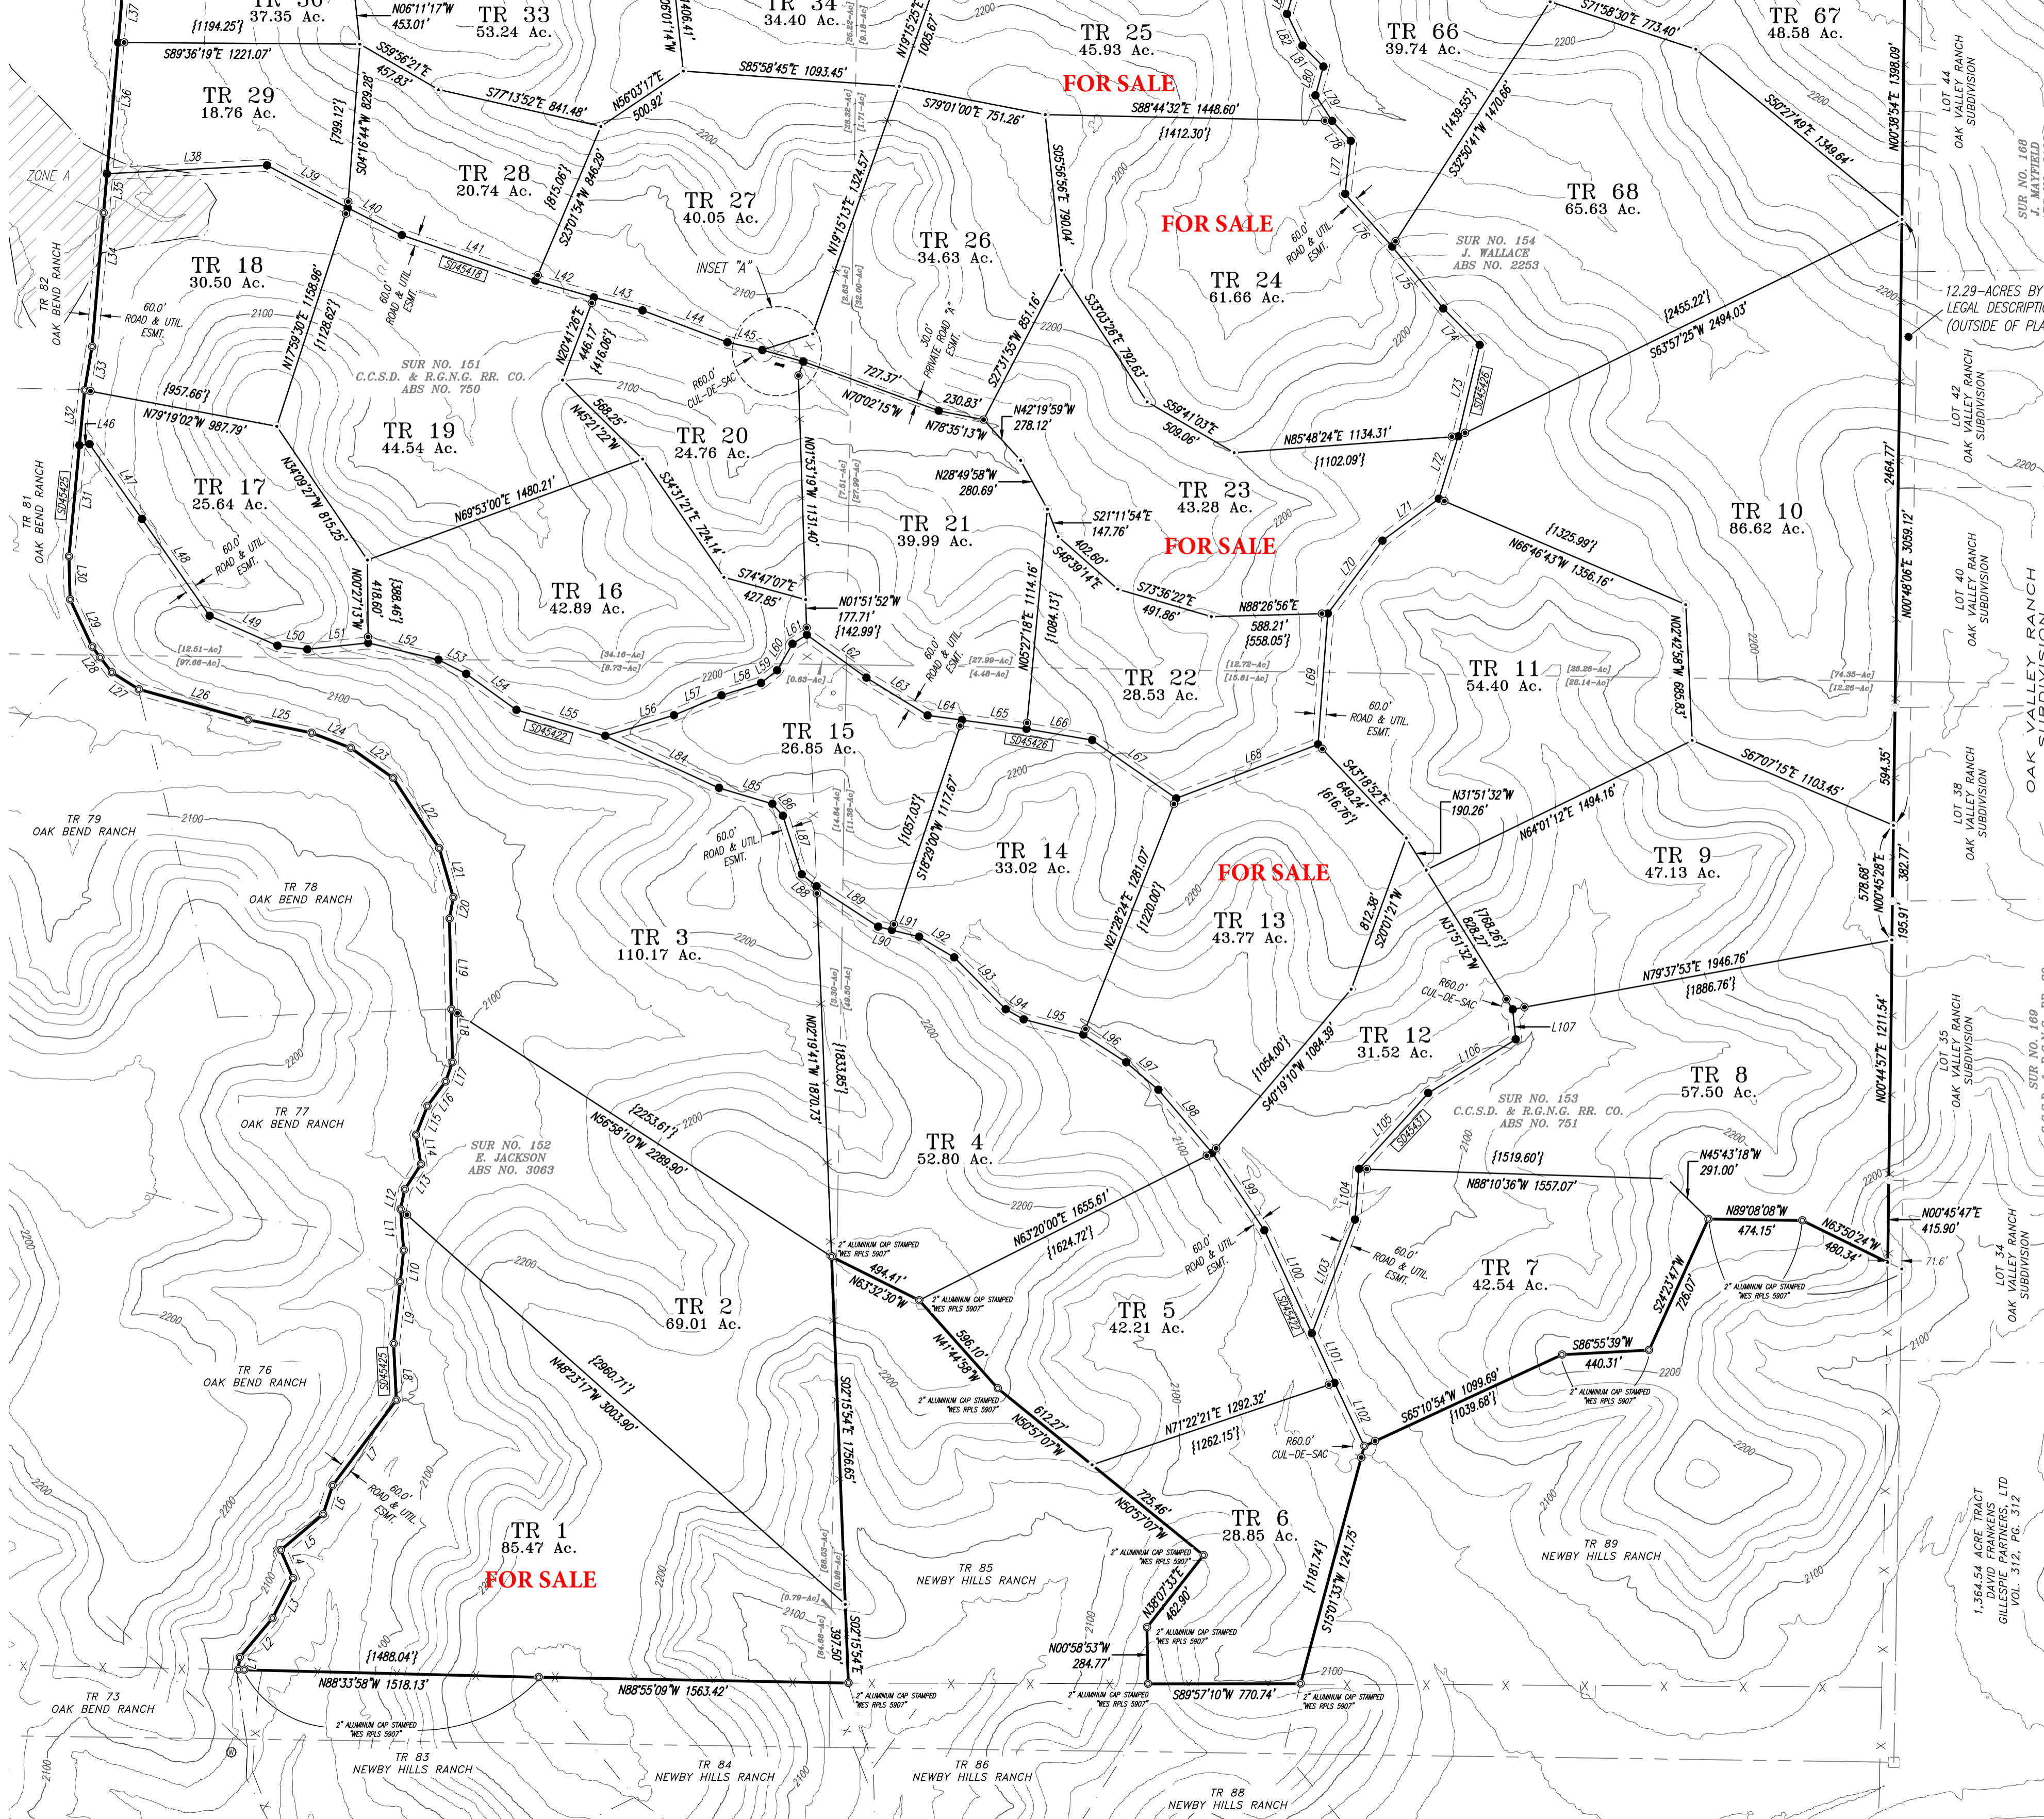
TR 30
37.35 Ac.
{1194.25'}
N06°11'17"W
453.01'
TR 33
53.24 Ac.
TR 34
34.40 Ac.
TR 25
45.93 Ac.
FOR SALE
TR 66
39.74 Ac.
TR 67
48.58 Ac.
S71°58'30"E 773.40'
S89°36'19"E 1221.07'
S58°56'21"E
457.83'
S85°58'45"E 1093.45'
N19°15'25"E
1005.67'
TR 29
18.76 Ac.
S77°13'52"E 841.48'
N56°03'17"E
500.92'
S79°01'00"E 751.26'
S88°44'32"E 1448.60'
{1412.30'}
S50°27'49"E 1349.64'
N00°38'54"E 1398.09'
LOT 44
OAK VALLEY RANCH
SUBDIVISION
ZONE A
TR 28
20.74 Ac.
S04°16'44"W 829.28'
{798.12'}
{815.06'}
S23°01'54"W 846.29'
TR 27
40.05 Ac.
N19°15'13"E 1324.57'
S00°55'36"E 790.04'
FOR SALE
S32°50'41"W 1470.66'
{1439.55'}
TR 68
65.63 Ac.
SUR NO. 168
J. MAYFIELD
TR 82
OAK BEND RANCH
TR 18
30.50 Ac.
60.0'
ROAD & UTIL.
ESMT.
SD45418
INSET "A"
TR 26
34.63 Ac.
TR 24
61.66 Ac.
SUR NO. 154
J. WALLACE
ABS NO. 2253
12.29-ACRES BY
LEGAL DESCRIPTIO
(OUTSIDE OF PLA
N17°59'30"E 1158.96'
{1128.62'}
N20°41'26"E
446.17'
{416.06'}
30.0'
PRIVATE ROAD "A"
ESMT.
S27°31'55"W 851.16'
S33°03'26"E 792.63'
{2455.22'}
S63°57'25"W 2494.03'
SUR NO. 151
C.C.S.D. & R.G.N.G. RR. CO.
ABS NO. 750
R60.0'
CUL-DE-SAC
727.37'
N70°02'15"W
230.83'
N78°35'13"W
N42°19'59"W
278.12'
S59°41'03"E
509.06'
N85°48'24"E 1134.31'
{1102.09'}
SD45426
{957.66'}
N79°19'02"W 987.79'
TR 19
44.54 Ac.
568.25'
N45°21'22"W
TR 20
24.76 Ac.
N01°53'19"W 1131.40'
N28°49'58"W
280.69'
TR 23
43.28 Ac.
LOT 42
OAK VALLEY RANCH
SUBDIVISION
TR 81
OAK BEND RANCH
SD45425
TR 17
25.64 Ac.
N34°09'27"W 815.25'
N69°53'00"E 1480.21'
S34°31'21"E 724.14'
TR 21
39.99 Ac.
S21°11'54"E
147.76'
402.60'
S48°39'14"E
FOR SALE
TR 10
86.62 Ac.
{1325.99'}
N66°46'43"W 1356.16'
60.0'
ROAD & UTIL.
ESMT.
N00°27'13"W
418.60'
{388.46'}
TR 16
42.89 Ac.
S74°47'07"E
427.85'
N01°51'52"W
177.71'
{142.99'}
N05°27'18"E 1114.16'
{1084.13'}
S73°36'22"E
491.86'
N88°26'56"E
588.21'
{558.05'}
N02°42'58"W 885.83'
LOT 40
OAK VALLEY RANCH
SUBDIVISION
N00°48'06"E 3059.12'
2464.77'
OAK VALLEY RANCH SUBDIVISION
TR 22
28.53 Ac.
TR 11
54.40 Ac.
TR 15
26.85 Ac.
SD45422
SD45426
60.0'
ROAD & UTIL.
ESMT.
S67°07'15"E 1103.45'
594.35'
LOT 38
OAK VALLEY RANCH
SUBDIVISION
TR 79
OAK BEND RANCH
60.0'
ROAD & UTIL.
ESMT.
{1057.03'}
S18°29'00"W 1117.67'
TR 14
33.02 Ac.
N21°28'24"E 1281.07'
{1220.00'}
S43°18'52"E
649.24'
{616.76'}
N31°51'32"W
190.26'
N64°01'12"E 1494.16'
FOR SALE
TR 9
47.13 Ac.
578.68'
N00°45'28"E
382.77'
TR 78
OAK BEND RANCH
TR 3
110.17 Ac.
812.38'
S20°01'21"W
TR 13
43.77 Ac.
N31°51'32"W
828.27'
{788.26'}
195.91'
N79°37'53"E 1946.76'
{1886.76'}
R60.0'
CUL-DE-SAC
L107
LOT 35
OAK VALLEY RANCH
SUBDIVISION
SUR NO. 189
N02°19'41"W 1870.73'
{1833.85'}
{1054.00'}
S40°19'10"W 1084.39'
TR 12
31.52 Ac.
TR 8
57.50 Ac.
N00°44'57"E 1211.54'
TR 77
OAK BEND RANCH
SUR NO. 152
E. JACKSON
ABS NO. 3063
{2253.61'}
N56°58'10"W 2289.90'
TR 4
52.80 Ac.
SUR NO. 153
C.C.S.D. & R.G.N.G. RR. CO.
ABS NO. 751
SD45431
{1519.60'}
N88°10'36"W 1557.07'
N45°43'18"W
291.00'
N63°20'00"E 1655.61'
{1624.72'}
2" ALUMINUM CAP STAMPED
"WES RPLS 5907"
494.41'
N63°32'30"W
2" ALUMINUM CAP STAMPED
"WES RPLS 5907"
60.0'
ROAD & UTIL.
ESMT.
60.0'
ROAD & UTIL.
ESMT.
N89°08'08"W
474.15'
N63°50'24"W
480.34'
N00°45'47"E
415.90'
LOT 34
OAK VALLEY RANCH
SUBDIVISION
TR 2
69.01 Ac.
596.10'
N41°44'58"W
TR 5
42.21 Ac.
TR 7
42.54 Ac.
S24°23'47"W
726.07'
2" ALUMINUM CAP STAMPED
"WES RPLS 5907"
TR 76
OAK BEND RANCH
SD45425
{2960.71'}
N48°23'17"W 3003.90'
2" ALUMINUM CAP STAMPED
"WES RPLS 5907"
612.27'
N50°57'07"W
S02°15'54"E 1756.65'
N71°22'21"E 1292.32'
{1262.15'}
S86°55'39"W
440.31'
2" ALUMINUM CAP STAMPED
"WES RPLS 5907"
60.0'
ROAD & UTIL.
ESMT.
R60.0'
CUL-DE-SAC
S65°10'54"W 1099.69'
{1039.68'}
725.46'
N50°57'07"W
TR 1
85.47 Ac.
FOR SALE
TR 6
28.85 Ac.
2" ALUMINUM CAP STAMPED
"WES RPLS 5907"
TR 85
NEWBY HILLS RANCH
N38°07'33"E
462.90'
{1181.74'}
S15°01'33"W 1241.75'
TR 89
NEWBY HILLS RANCH
1,364.54 ACRE TRACT
DAVID FRANKENS, LTD
GILLESPIE PARTNERS, LTD
VOL. 312, PG. 312
{1488.04'}
397.50'
S02°15'54"E
2" ALUMINUM CAP STAMPED
"WES RPLS 5907"
N00°58'53"W
284.77'
TR 73
OAK BEND RANCH
N88°33'58"W 1518.13'
N88°55'09"W 1563.42'
2" ALUMINUM CAP STAMPED
"WES RPLS 5907"
2" ALUMINUM CAP STAMPED
"WES RPLS 5907"
S89°57'10"W 770.74'
2" ALUMINUM CAP STAMPED
"WES RPLS 5907"
2" ALUMINUM CAP STAMPED
"WES RPLS 5907"
TR 83
NEWBY HILLS RANCH
TR 84
NEWBY HILLS RANCH
TR 86
NEWBY HILLS RANCH
TR 88
NEWBY HILLS RANCH